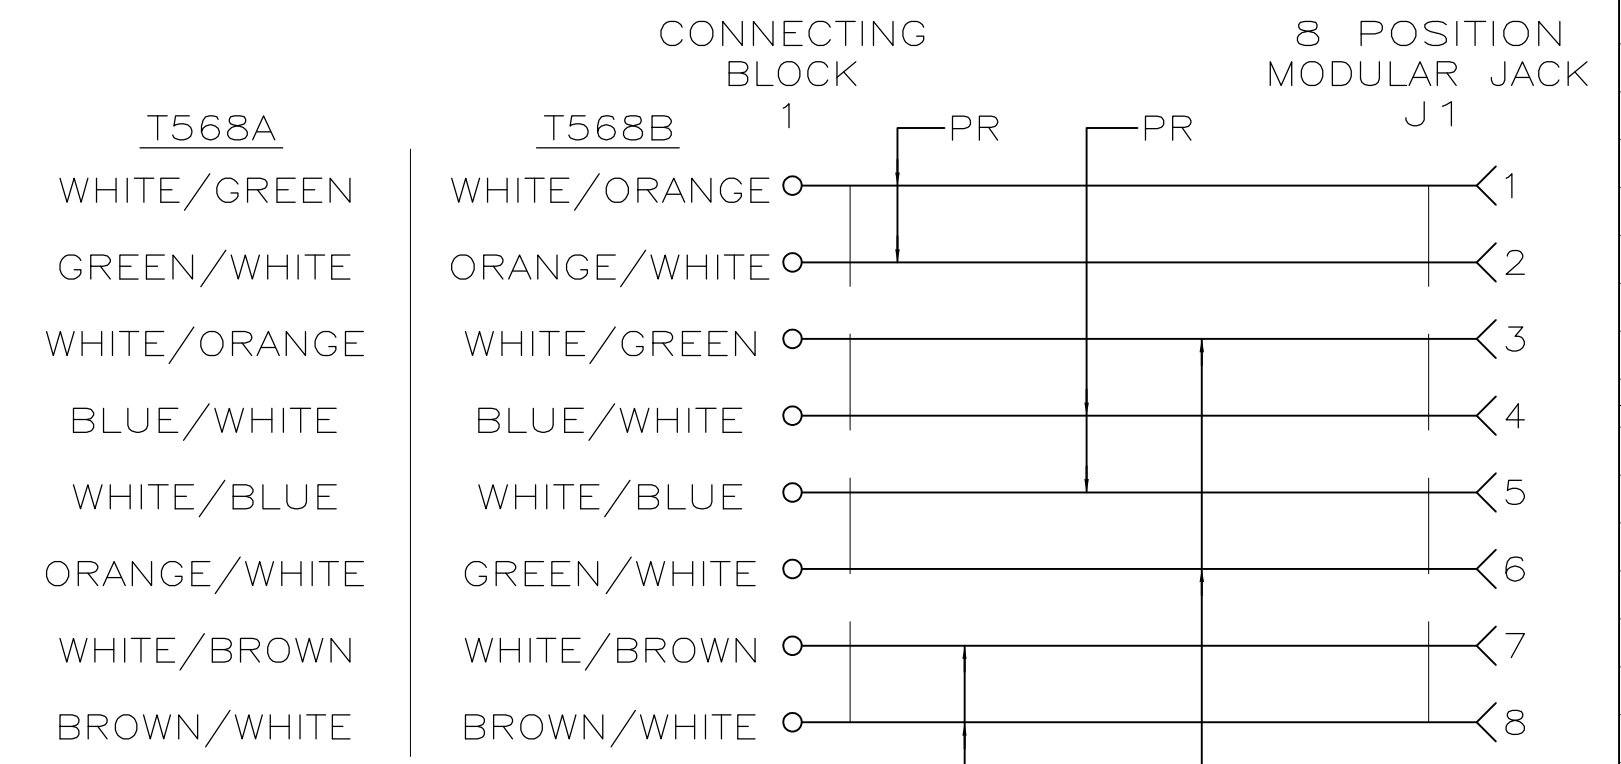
CONNECTING BLOCK 1

8 POSITION MODULAR JACK J1

T568A

WHITE/GREEN
GREEN/WHITE
WHITE/ORANGE
BLUE/WHITE
WHITE/BLUE
ORANGE/WHITE
WHITE/BROWN
BROWN/WHITE

T568B

WHITE/ORANGE
ORANGE/WHITE
WHITE/GREEN
BLUE/WHITE
WHITE/BLUE
GREEN/WHITE
WHITE/BROWN
BROWN/WHITE

PR

PR

1
2
3
4
5
6
7
8